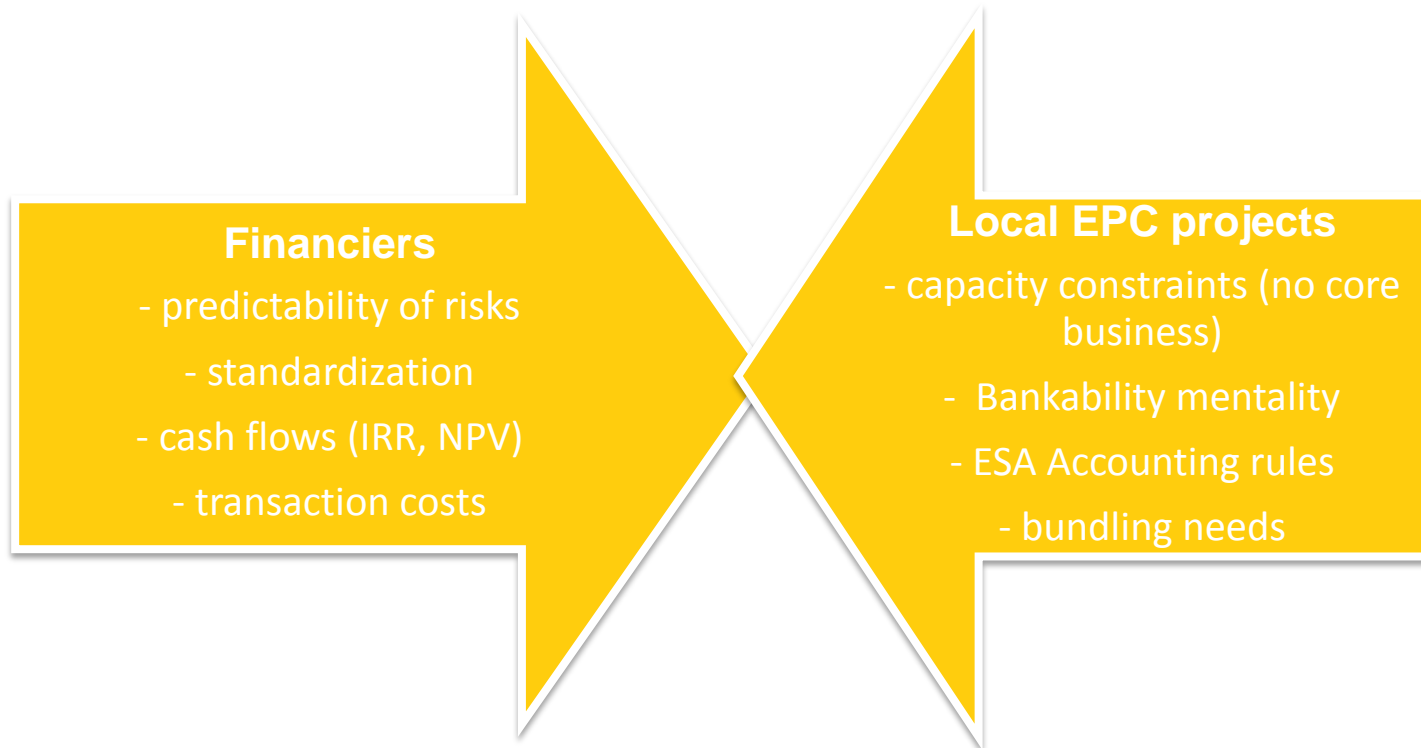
Financiers
- predictability of risks
- standardization
- cash flows (IRR, NPV)
- transaction costs

Local EPC projects
- capacity constraints (no core business)
- Bankability mentality
- ESA Accounting rules
- bundling needs